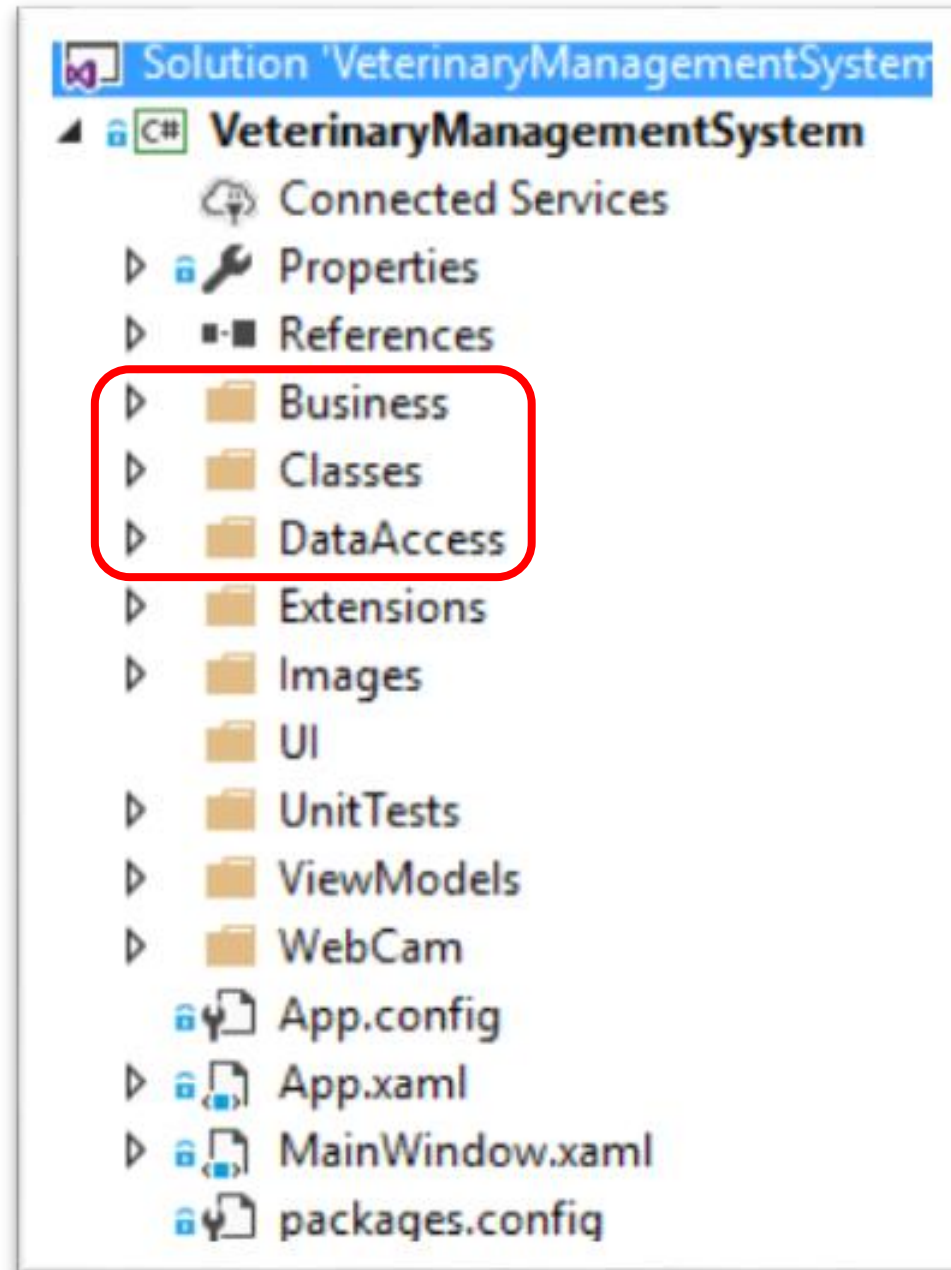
Solution 'VeterinaryManagementSystem
C# VeterinaryManagementSystem
Connected Services
Properties
References
Business
Classes
DataAccess
Extensions
Images
UI
UnitTests
ViewModels
WebCam
App.config
App.xaml
MainWindow.xaml
packages.config